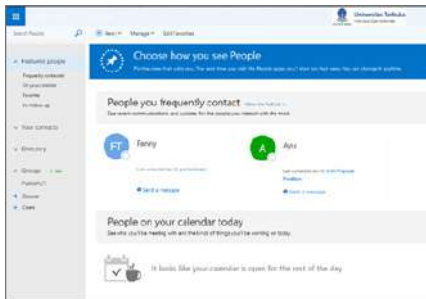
Search People

New | Manage | Edit favorites

Universitas Terbuka

Featured people
Frequently contacted
All your contacts
Favorites
To follow up

Your contacts

Directory

Groups + New
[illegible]

Discover

Create

Choose how you see People

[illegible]

People you frequently contact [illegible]

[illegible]

FT
Fanny
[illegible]
Send a message

A
Ayu
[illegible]
Send a message

People on your calendar today

See who you're meeting with and the kind of things you'll be working on today

It looks like your calendar is open for the rest of the day